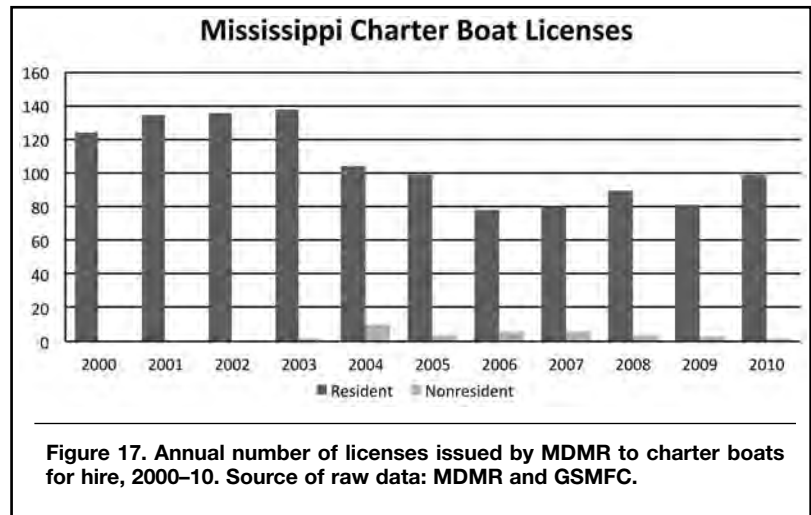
Mississippi Charter Boat Licenses

160
140
120
100
80
60
40
20
0

2000 2001 2002 2003 2004 2005 2006 2007 2008 2009 2010

Resident Nonresident

Figure 17. Annual number of licenses issued by MDMR to charter boats for hire, 2000–10. Source of raw data: MDMR and GSMFC.